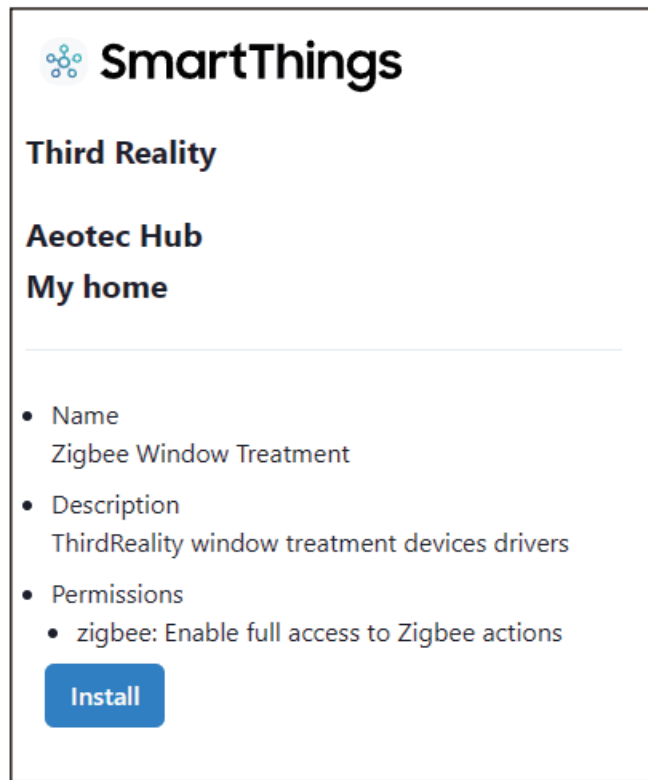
SmartThings

Third Reality

Aeotec Hub
My home

- Name
Zigbee Window Treatment
- Description
ThirdReality window treatment devices drivers
- Permissions
  - zigbee: Enable full access to Zigbee actions

Install